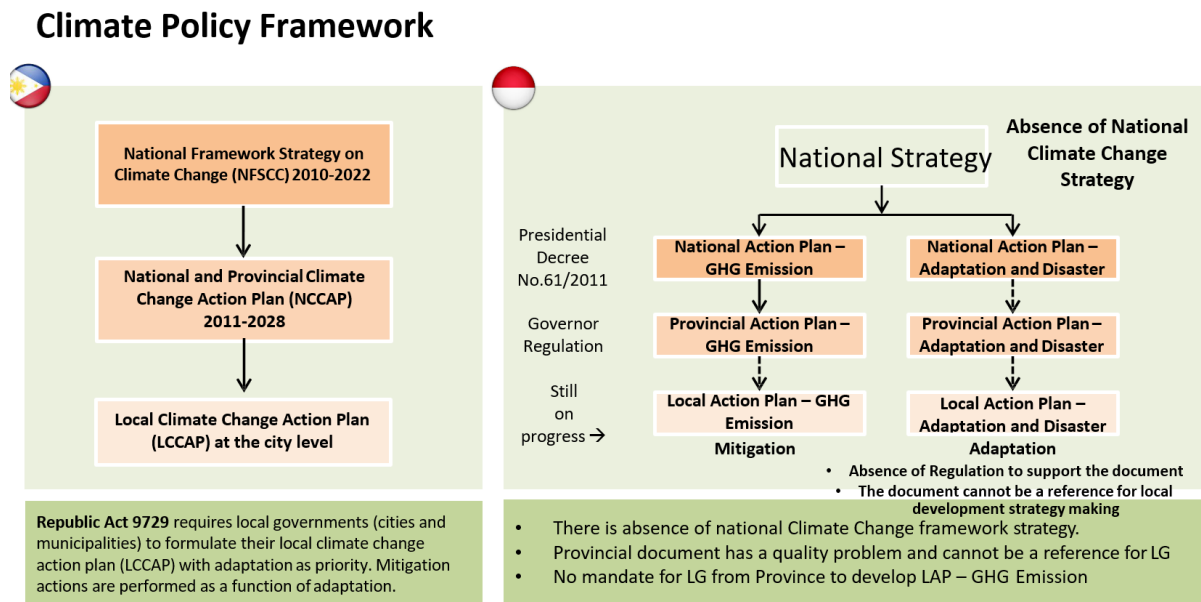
Climate Policy Framework

National Framework Strategy on Climate Change (NFSCC) 2010-2022

National and Provincial Climate Change Action Plan (NCCAP) 2011-2028

Local Climate Change Action Plan (LCCAP) at the city level

Republic Act 9729 requires local governments (cities and municipalities) to formulate their local climate change action plan (LCCAP) with adaptation as priority. Mitigation actions are performed as a function of adaptation.

National Strategy

Absence of National Climate Change Strategy

Presidential Decree No.61/2011

National Action Plan – GHG Emission

National Action Plan – Adaptation and Disaster

Governor Regulation

Provincial Action Plan – GHG Emission

Provincial Action Plan – Adaptation and Disaster

Still on progress →

Local Action Plan – GHG Emission

Local Action Plan – Adaptation and Disaster

Mitigation

Adaptation

• Absence of Regulation to support the document
• The document cannot be a reference for local development strategy making

• There is absence of national Climate Change framework strategy.
• Provincial document has a quality problem and cannot be a reference for LG
• No mandate for LG from Province to develop LAP – GHG Emission